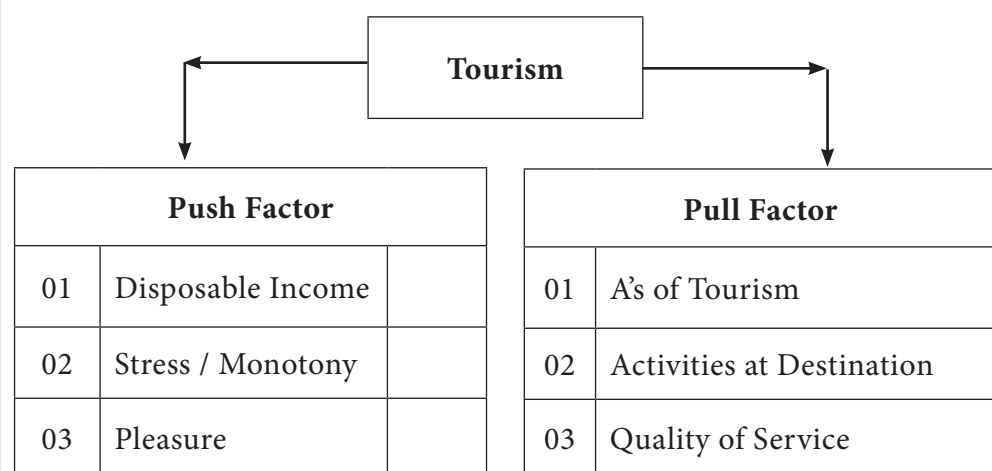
Tourism

| Push Factor | | |
|---|---|---|
| 01 | Disposable Income | |
| 02 | Stress / Monotony | |
| 03 | Pleasure | |

| Pull Factor | |
|---|---|
| 01 | A's of Tourism |
| 02 | Activities at Destination |
| 03 | Quality of Service |